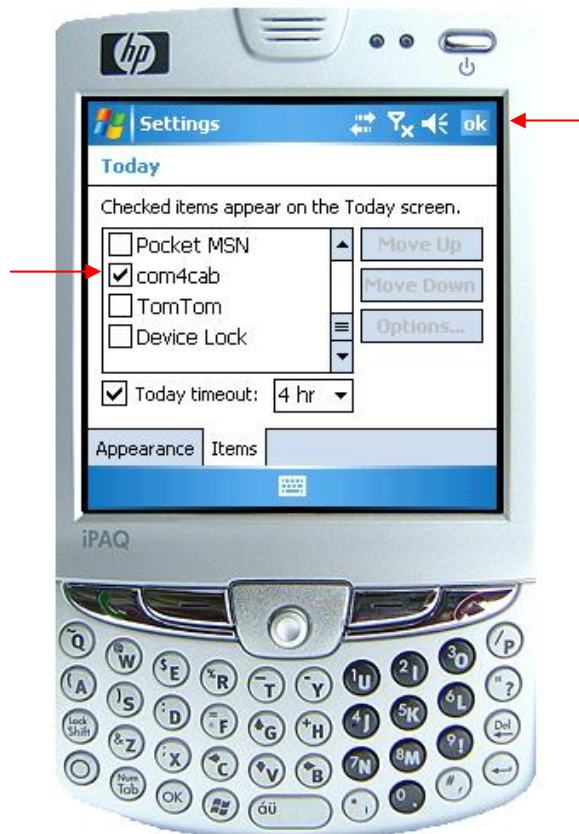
hp

Settings ok

Today

Checked items appear on the Today screen.

Pocket MSN
com4cab
TomTom
Device Lock

Move Up
Move Down
Options...

Today timeout: 4 hr

Appearance Items

iPAQ

Q W E R T Y U I O P
A S D F G H J K L
Z X C V B N M
Lock Shift
Num Tab
OK
Del
1 2 3 4 5 6 7 8 9 0